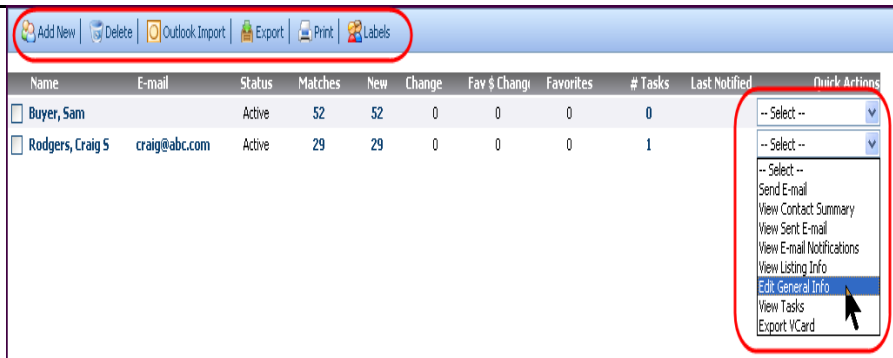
Add New | Delete | Outlook Import | Export | Print | Labels

| Name | E-mail | Status | Matches | New | Change | Fav $ Change | Favorites | # Tasks | Last Notified | Quick Actions |
|---|---|---|---|---|---|---|---|---|---|---|
| Buyer, Sam | | Active | 52 | 52 | 0 | 0 | 0 | 0 | | -- Select -- |
| Rodgers, Craig S | craig@abc.com | Active | 29 | 29 | 0 | 0 | 0 | 1 | | -- Select -- |

-- Select --
Send E-mail
View Contact Summary
View Sent E-mail
View E-mail Notifications
View Listing Info
Edit General Info
View Tasks
Export VCard